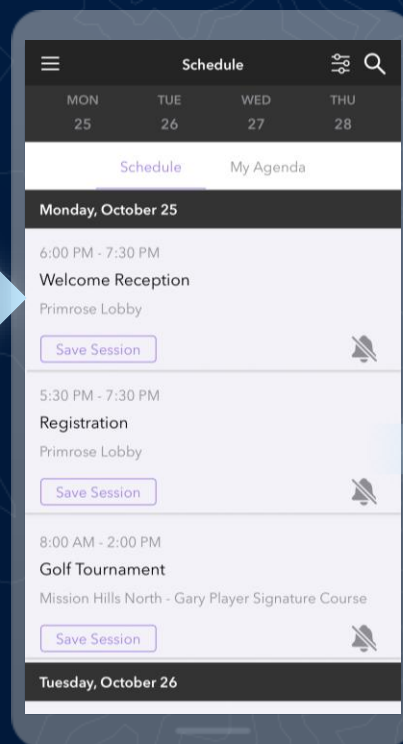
Schedule

MON 25
TUE 26
WED 27
THU 28

Schedule
My Agenda

Monday, October 25

6:00 PM - 7:30 PM
Welcome Reception
Primrose Lobby
Save Session

5:30 PM - 7:30 PM
Registration
Primrose Lobby
Save Session

8:00 AM - 2:00 PM
Golf Tournament
Mission Hills North - Gary Player Signature Course
Save Session

Tuesday, October 26